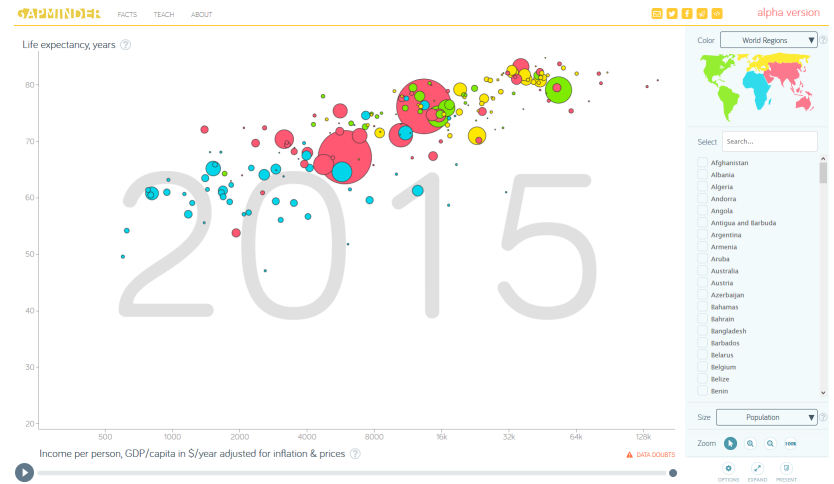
GAPMINDER FACTS TEACH ABOUT

alpha version

Life expectancy, years ?

80
70
60
50
40
30
20

2015

500 1000 2000 4000 8000 16k 32k 64k 128k

Income per person, GDP/capita in $/year adjusted for inflation & prices ?

DATA DOUBTS

Color World Regions

Select Search...

Afghanistan
Albania
Algeria
Andorra
Angola
Antigua and Barbuda
Argentina
Armenia
Aruba
Australia
Austria
Azerbaijan
Bahamas
Bahrain
Bangladesh
Barbados
Belarus
Belgium
Belize
Benin

Size Population ?

Zoom 100%

OPTIONS EXPAND PRESENT